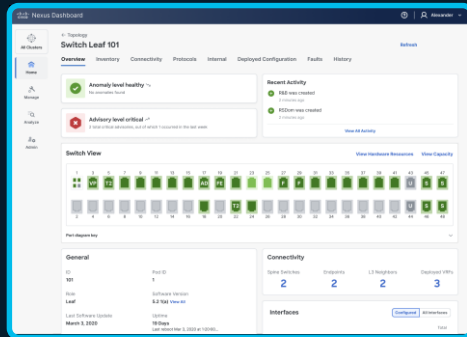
Nexus Dashboard

Alexander

All Clusters

Home

Manage

Analyze

Admin

← Topology

Switch Leaf 101

Refresh

Overview Inventory Connectivity Protocols Internal Deployed Configuration Faults History

Anomaly level healthy

No anomalies found

Advisory level critical

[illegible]

Recent Activity

R&E was created

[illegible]

RSDon was created

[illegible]

View All Activity

Switch View

View Hardware Resources View Capacity

1 3 5 7 9 11 13 15 17 19 21 23 25 27 29 31 33 35 37 39 41 43 45 47

VP T2 AD FE T1 F F U S S

2 4 6 8 10 12 14 16 18 20 22 24 26 28 30 32 34 36 38 40 42 44 46 48

T2 U S S

Port diagram key

General

ID

101

Pod ID

1

Role

Leaf

Software Version

5.2 1(a) View All

Last Software Update

March 3, 2020

Uptime

19 Days

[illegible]

Connectivity

Spine Switches

2

Endpoints

2

L3 Neighbors

2

Deployed VRFs

3

Interfaces

Configured All Interfaces

Total